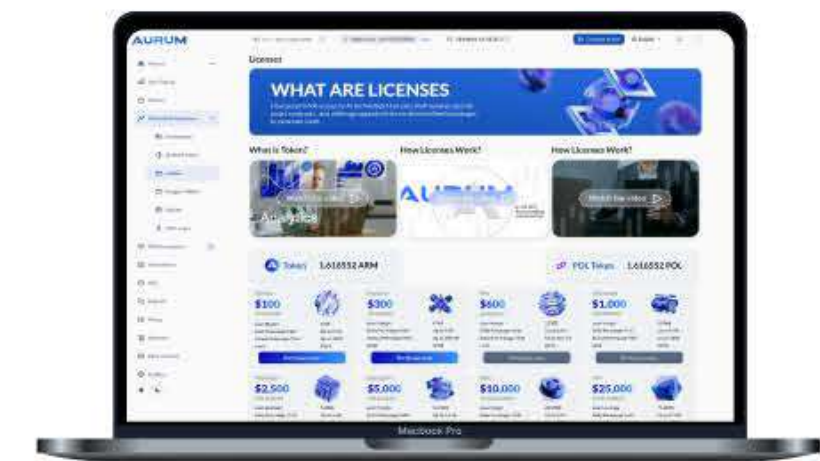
AURUM

Licenses

WHAT ARE LICENSES

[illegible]

What is Token?

Analytics

How Licenses Work?

AURUM

How Licenses Work?

Watch the video

Token 1,616552 ARM

POL Token 1,616552 POL

$100

$300

$600

$1,000

$2,500

$5,000

$10,000

$25,000

Macbook Pro